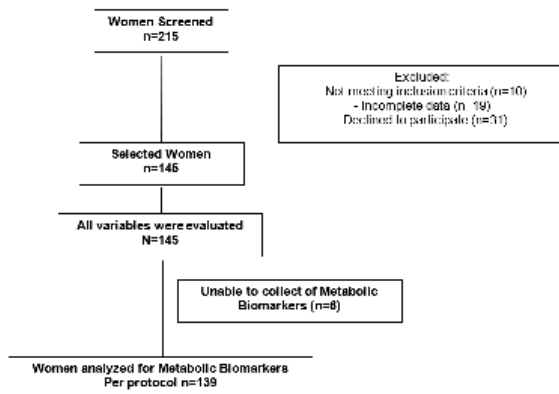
Women Screened
n=215

Excluded:
Not meeting inclusion criteria (n=10)
- Incomplete data (n=19)
Declined to participate (n=31)

Selected Women
n=145

All variables were evaluated
N=145

Unable to collect of Metabolic Biomarkers (n=6)

Women analyzed for Metabolic Biomarkers
Per protocol n=139